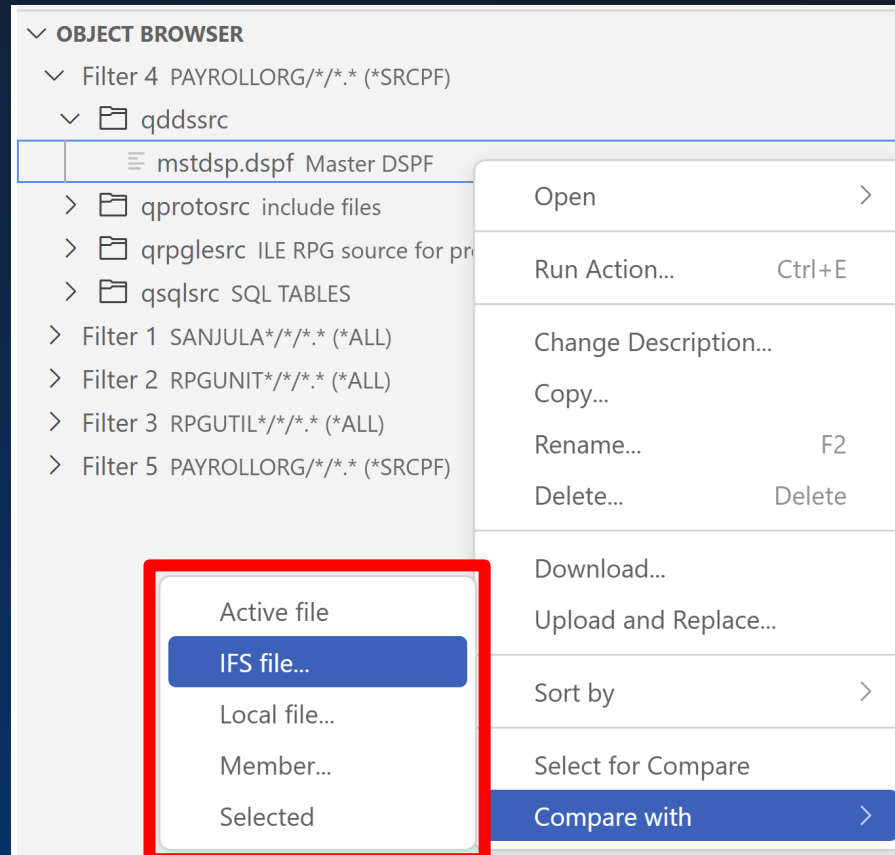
OBJECT BROWSER
Filter 4 PAYROLLORG/*/*.* (*SRCPF)
qddssrc
mstdsp.dspf Master DSPF
qprotosrc include files
qrpglesrc ILE RPG source for pr
qsqlsrc SQL TABLES
Filter 1 SANJULA*/*/*.* (*ALL)
Filter 2 RPGUNIT*/*/*.* (*ALL)
Filter 3 RPGUTIL*/*/*.* (*ALL)
Filter 5 PAYROLLORG/*/*.* (*SRCPF)

Open
Run Action... Ctrl+E
Change Description...
Copy...
Rename... F2
Delete... Delete
Download...
Upload and Replace...
Sort by
Select for Compare
Compare with

Active file
IFS file...
Local file...
Member...
Selected